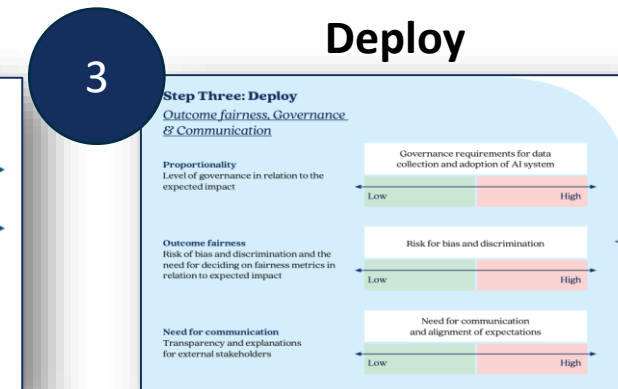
3

Deploy

Step Three: Deploy

Outcome fairness, Governance & Communication

Proportionality
Level of governance in relation to the expected impact

Governance requirements for data collection and adoption of AI system

Low

High

Outcome fairness
Risk of bias and discrimination and the need for deciding on fairness metrics in relation to expected impact

Risk for bias and discrimination

Low

High

Need for communication
Transparency and explanations for external stakeholders

Need for communication and alignment of expectations

Low

High